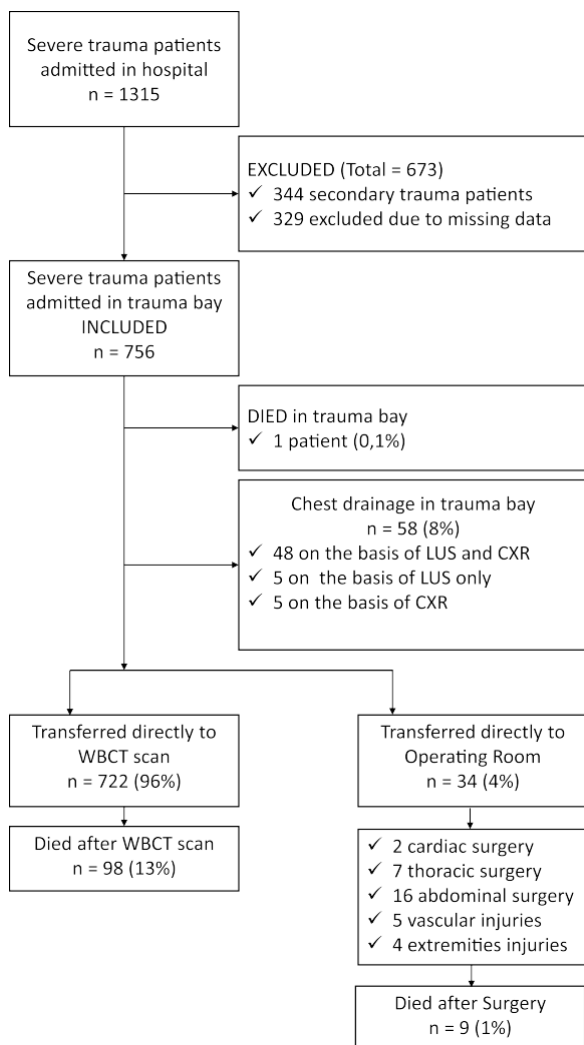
Severe trauma patients admitted in hospital
n = 1315

EXCLUDED (Total = 673)
✓ 344 secondary trauma patients
✓ 329 excluded due to missing data

Severe trauma patients admitted in trauma bay
INCLUDED
n = 756

DIED in trauma bay
✓ 1 patient (0,1%)

Chest drainage in trauma bay
n = 58 (8%)
✓ 48 on the basis of LUS and CXR
✓ 5 on the basis of LUS only
✓ 5 on the basis of CXR

Transferred directly to WBCT scan
n = 722 (96%)

Died after WBCT scan
n = 98 (13%)

Transferred directly to Operating Room
n = 34 (4%)

✓ 2 cardiac surgery
✓ 7 thoracic surgery
✓ 16 abdominal surgery
✓ 5 vascular injuries
✓ 4 extremities injuries

Died after Surgery
n = 9 (1%)